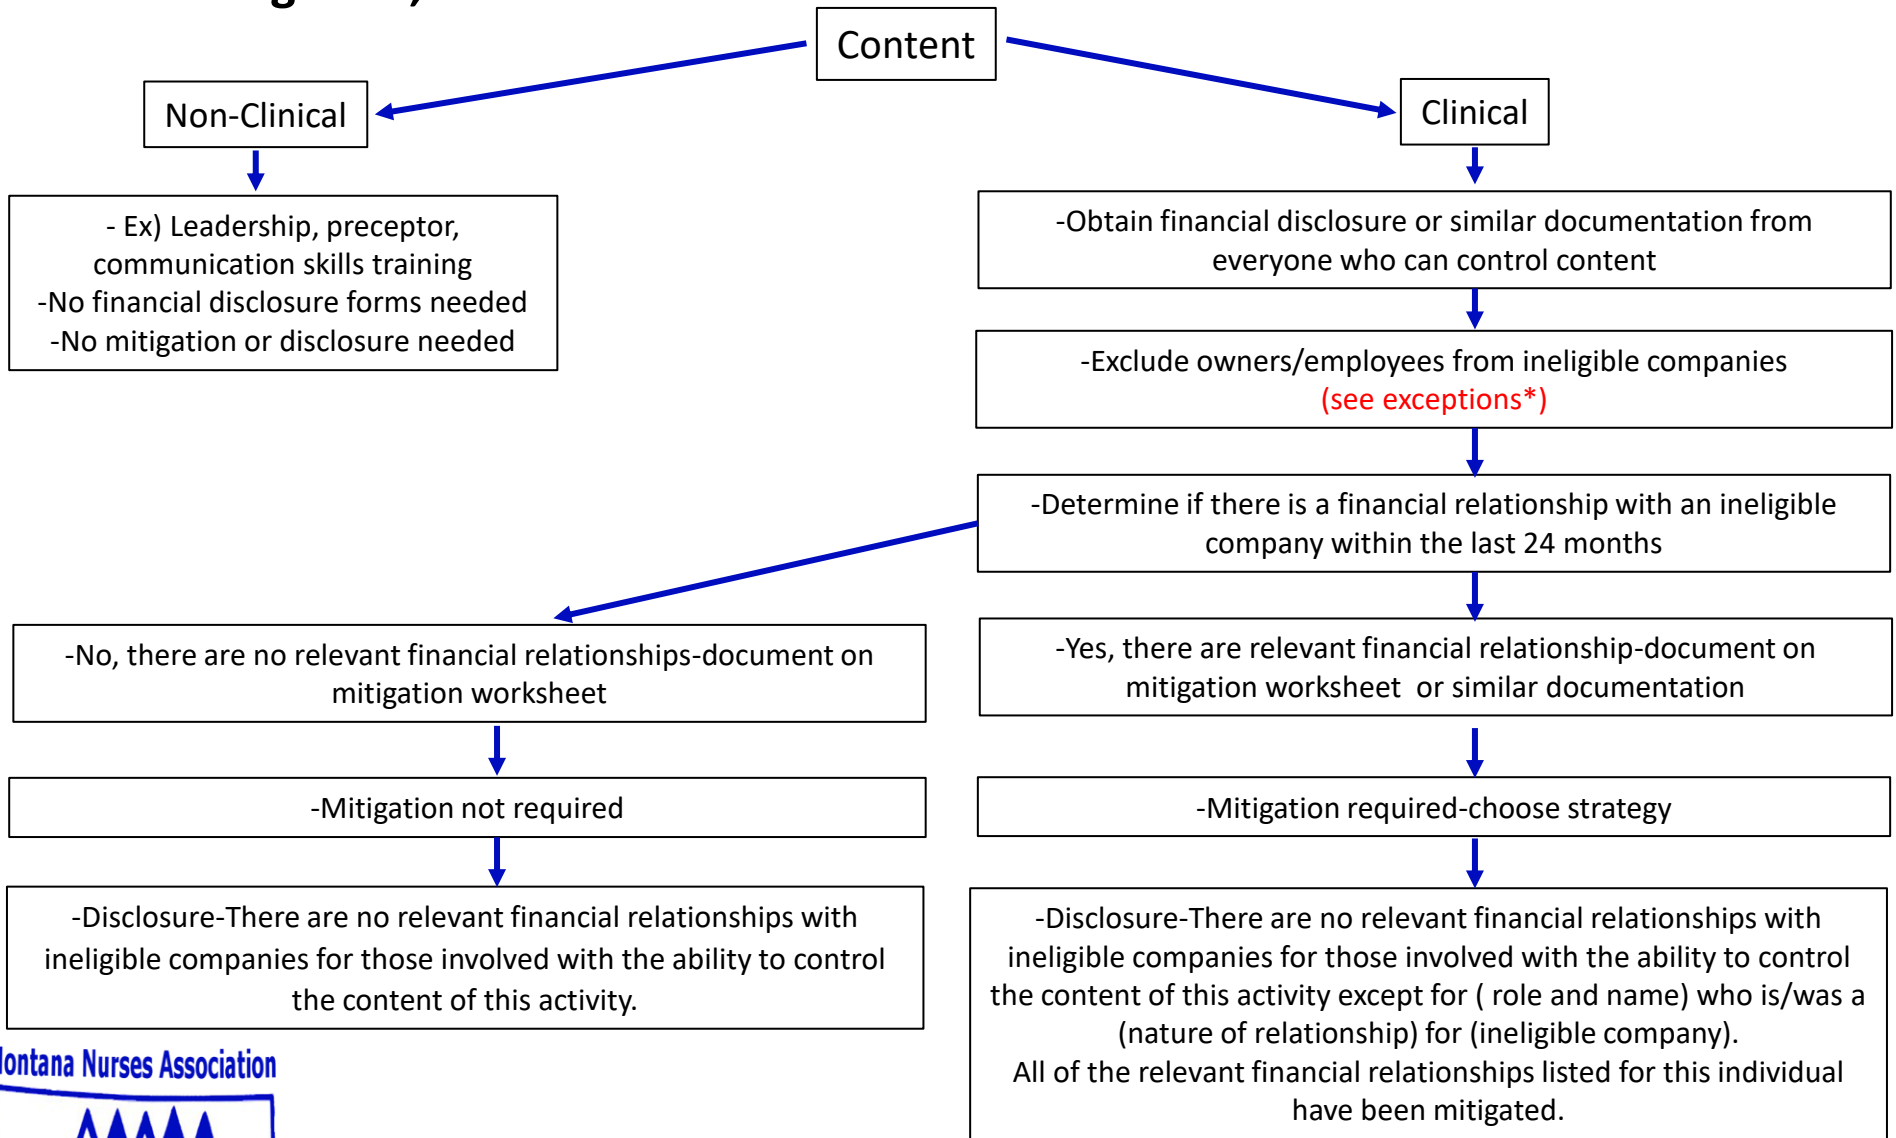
Content

Non-Clinical

- Ex) Leadership, preceptor, communication skills training
-No financial disclosure forms needed
-No mitigation or disclosure needed

Clinical

-Obtain financial disclosure or similar documentation from everyone who can control content

-Exclude owners/employees from ineligible companies (see exceptions*)

-Determine if there is a financial relationship with an ineligible company within the last 24 months

-No, there are no relevant financial relationships-document on mitigation worksheet

-Mitigation not required

-Disclosure-There are no relevant financial relationships with ineligible companies for those involved with the ability to control the content of this activity.

-Yes, there are relevant financial relationship-document on mitigation worksheet or similar documentation

-Mitigation required-choose strategy

-Disclosure-There are no relevant financial relationships with ineligible companies for those involved with the ability to control the content of this activity except for ( role and name) who is/was a (nature of relationship) for (ineligible company).
All of the relevant financial relationships listed for this individual have been mitigated.

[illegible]ontana Nurses Association